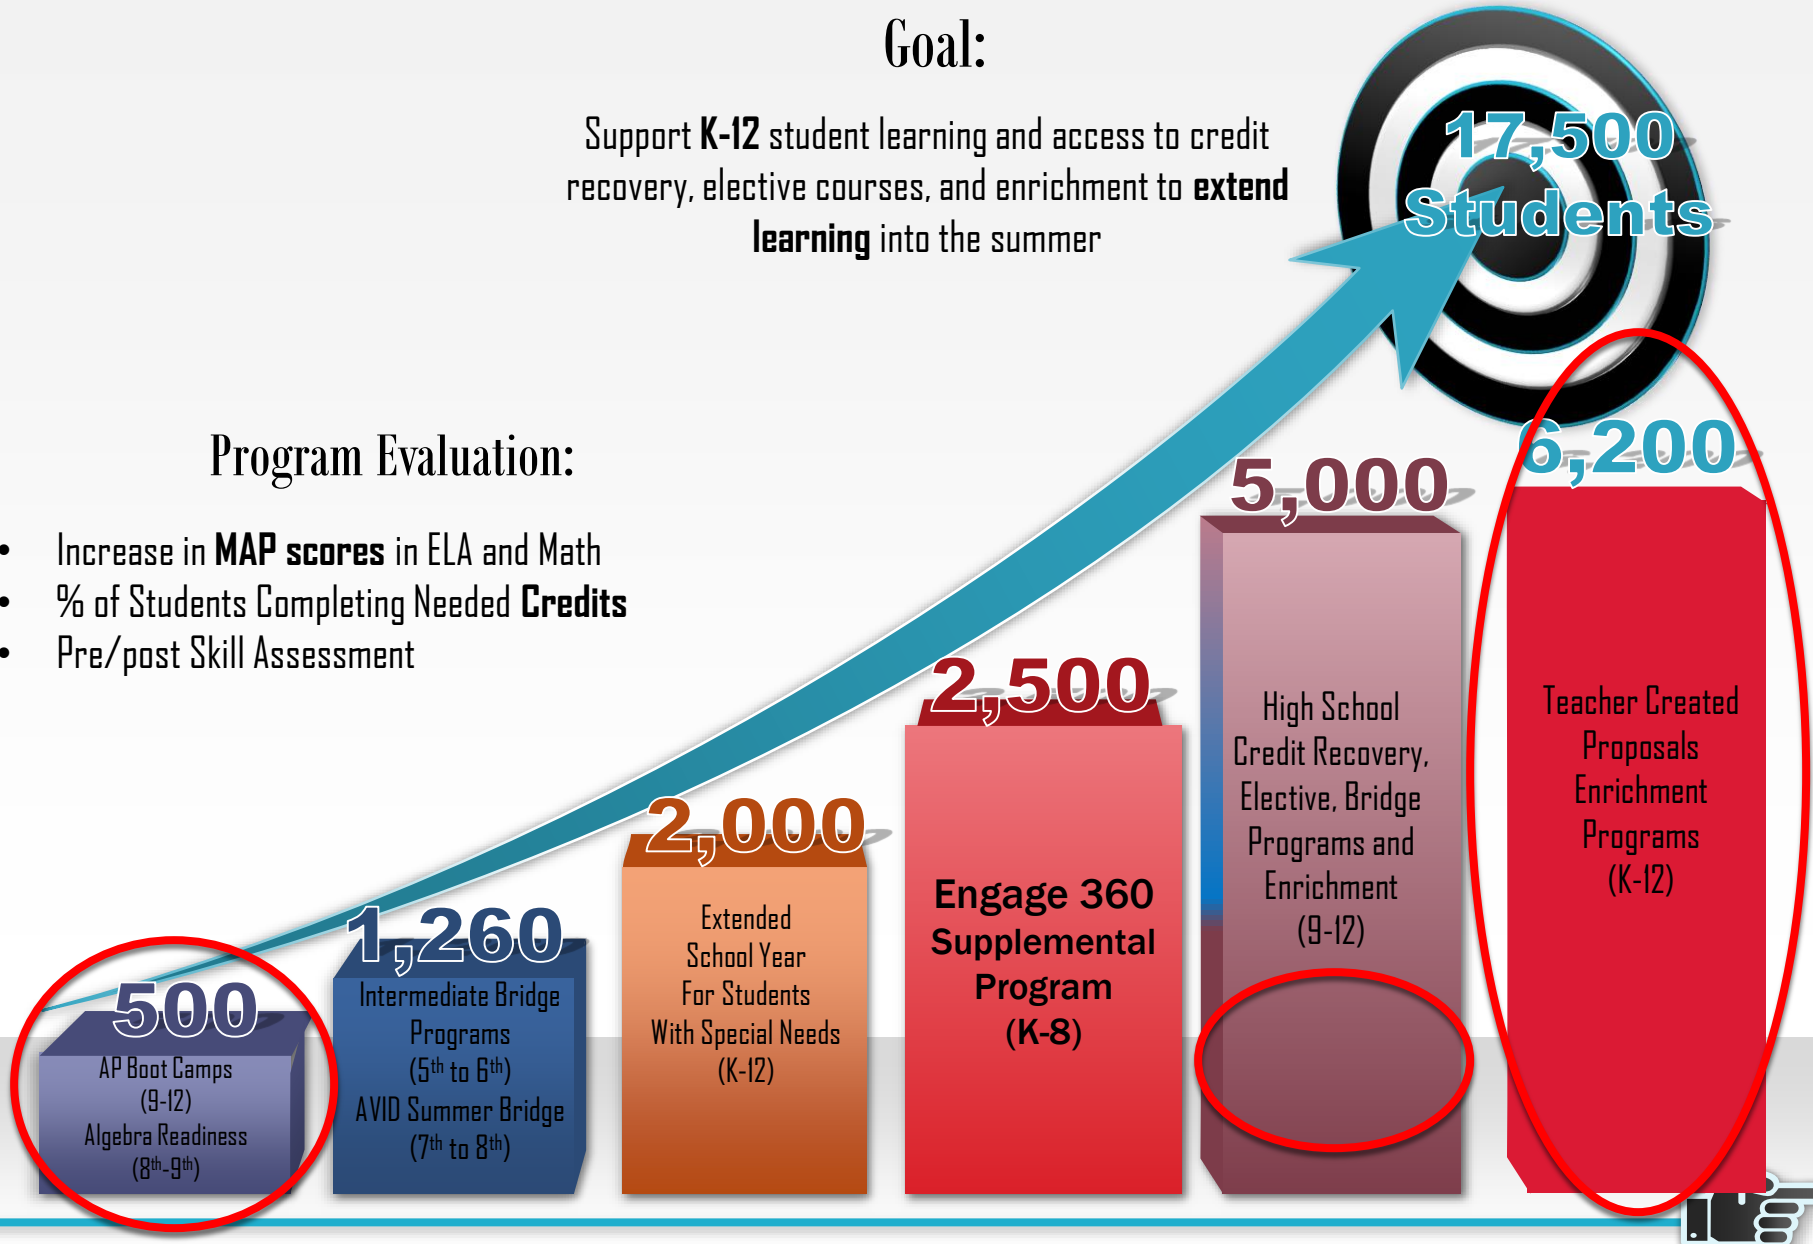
Goal:

Support **K-12** student learning and access to credit recovery, elective courses, and enrichment to **extend learning** into the summer

17,500 Students

Program Evaluation:

- Increase in **MAP scores** in ELA and Math
- % of Students Completing Needed **Credits**
- Pre/post Skill Assessment

500
AP Boot Camps (9-12)
Algebra Readiness ($8^{th}$-$9^{th}$)

1,260
Intermediate Bridge Programs ($5^{th}$ to $6^{th}$)
AVID Summer Bridge ($7^{th}$ to $8^{th}$)

2,000
Extended School Year For Students With Special Needs (K-12)

2,500
Engage 360 Supplemental Program (K-8)

5,000
High School Credit Recovery, Elective, Bridge Programs and Enrichment (9-12)

6,200
Teacher Created Proposals Enrichment Programs (K-12)